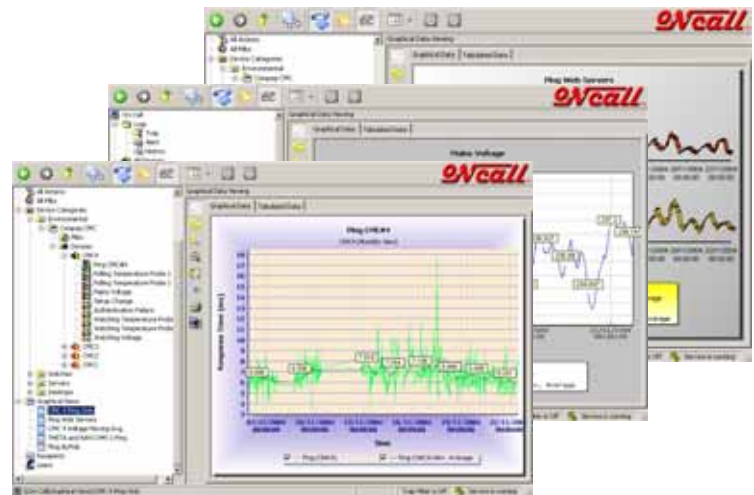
ONcall

All Actions
All Filters
Device Categories
Environmental
Graphical Data Viewing
Graphical Data
Tabulated Data
Ping Web Servers

ONcall

Graphical Data Viewing
Graphical Data
Tabulated Data
Mains Voltage

ONcall

All Actions
All Filters
Device Categories
Environmental
Company CMC
All Filters
Devices
Ping CMC#1
Polling Temperature Probe 1
Polling Temperature Probe 2
Mains Voltage
Setup Change
Authentication Failure
Watching Temperature Probe
Watching Temperature Probe
Watching Voltage
CMC2
CMC3
Switches
Servers
Desktops
Graphical Views
Ping Web Servers
Ping Switches
Recipients
Users
Graphical Data Viewing
Graphical Data
Tabulated Data
Ping CMC#1
Response Time (ms)
Time
Ping CMC#1
Ping CMC#1 Min - Average
Trap Filter is Off
Service is running